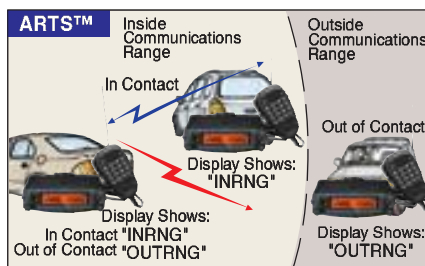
ARTS™

Inside Communications Range

Outside Communications Range

In Contact

Display Shows: "INRNG"

Out of Contact

Display Shows: In Contact "INRNG" Out of Contact "OUTRNG"

Display Shows: "OUTRNG"